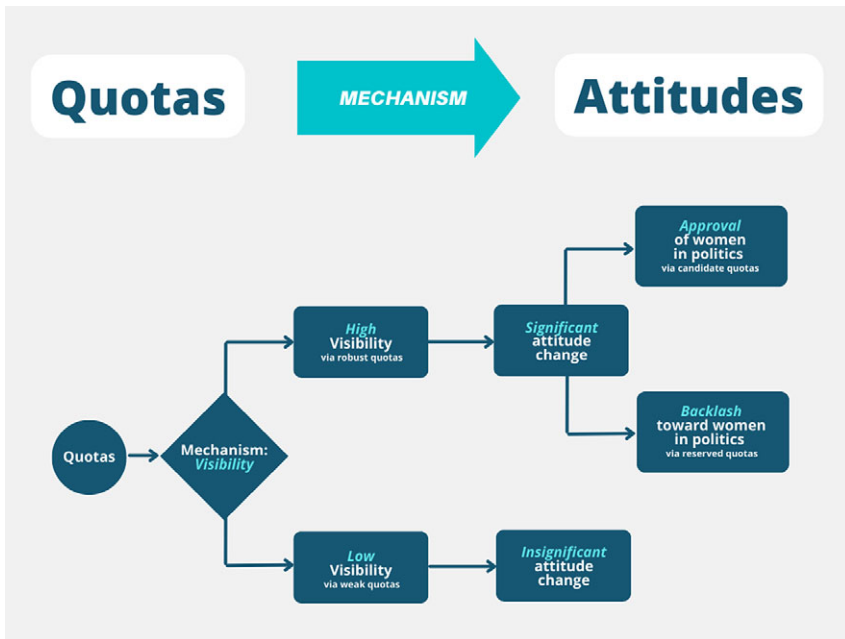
Quotas

MECHANISM

Attitudes

Quotas

Mechanism: Visibility

High Visibility via robust quotas

Low Visibility via weak quotas

Significant attitude change

Insignificant attitude change

Approval of women in politics via candidate quotas

Backlash toward women in politics via reserved quotas